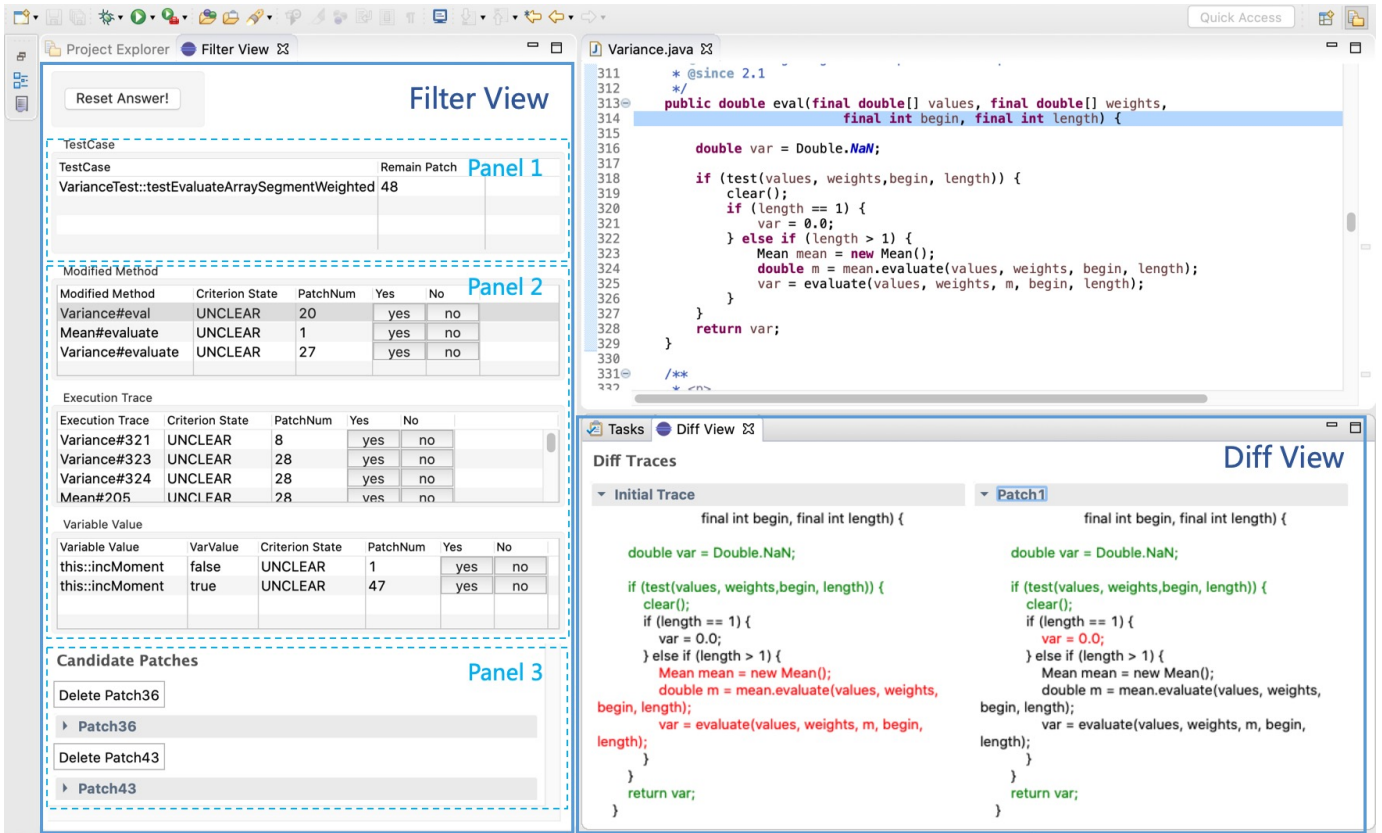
Quick Access

Project Explorer   Filter View

Reset Answer!

Filter View

TestCase

Panel 1

| TestCase | Remain Patch |
|---|---|
| VarianceTest::testEvaluateArraySegmentWeighted | 48 |

Modified Method

Panel 2

| Modified Method | Criterion State | PatchNum | Yes | No |
|---|---|---|---|---|
| Variance#eval | UNCLEAR | 20 | yes | no |
| Mean#evaluate | UNCLEAR | 1 | yes | no |
| Variance#evaluate | UNCLEAR | 27 | yes | no |

Execution Trace

| Execution Trace | Criterion State | PatchNum | Yes | No |
|---|---|---|---|---|
| Variance#321 | UNCLEAR | 8 | yes | no |
| Variance#323 | UNCLEAR | 28 | yes | no |
| Variance#324 | UNCLEAR | 28 | yes | no |
| Mean#205 | UNCLEAR | 28 | yes | no |

Variable Value

| Variable Value | VarValue | Criterion State | PatchNum | Yes | No |
|---|---|---|---|---|---|
| this::incMoment | false | UNCLEAR | 1 | yes | no |
| this::incMoment | true | UNCLEAR | 47 | yes | no |

Candidate Patches

Panel 3

Delete Patch36

Patch36

Delete Patch43

Patch43

Variance.java

311 * @since 2.1
312 */
313 public double eval(final double[] values, final double[] weights,
314 final int begin, final int length) {
315
316 double var = Double.NaN;
317
318 if (test(values, weights,begin, length)) {
319 clear();
320 if (length == 1) {
321 var = 0.0;
322 } else if (length > 1) {
323 Mean mean = new Mean();
324 double m = mean.evaluate(values, weights, begin, length);
325 var = evaluate(values, weights, m, begin, length);
326 }
327 }
328 return var;
329 }
330
331 /**
332 * <p>

Tasks   Diff View

Diff Traces

Diff View

Initial Trace

final int begin, final int length) {

double var = Double.NaN;

if (test(values, weights,begin, length)) {
clear();
if (length == 1) {
var = 0.0;
} else if (length > 1) {
Mean mean = new Mean();
double m = mean.evaluate(values, weights, begin, length);
var = evaluate(values, weights, m, begin, length);
}
}
return var;
}

Patch1

final int begin, final int length) {

double var = Double.NaN;

if (test(values, weights,begin, length)) {
clear();
if (length == 1) {
var = 0.0;
} else if (length > 1) {
Mean mean = new Mean();
double m = mean.evaluate(values, weights, begin, length);
var = evaluate(values, weights, m, begin, length);
}
}
return var;
}